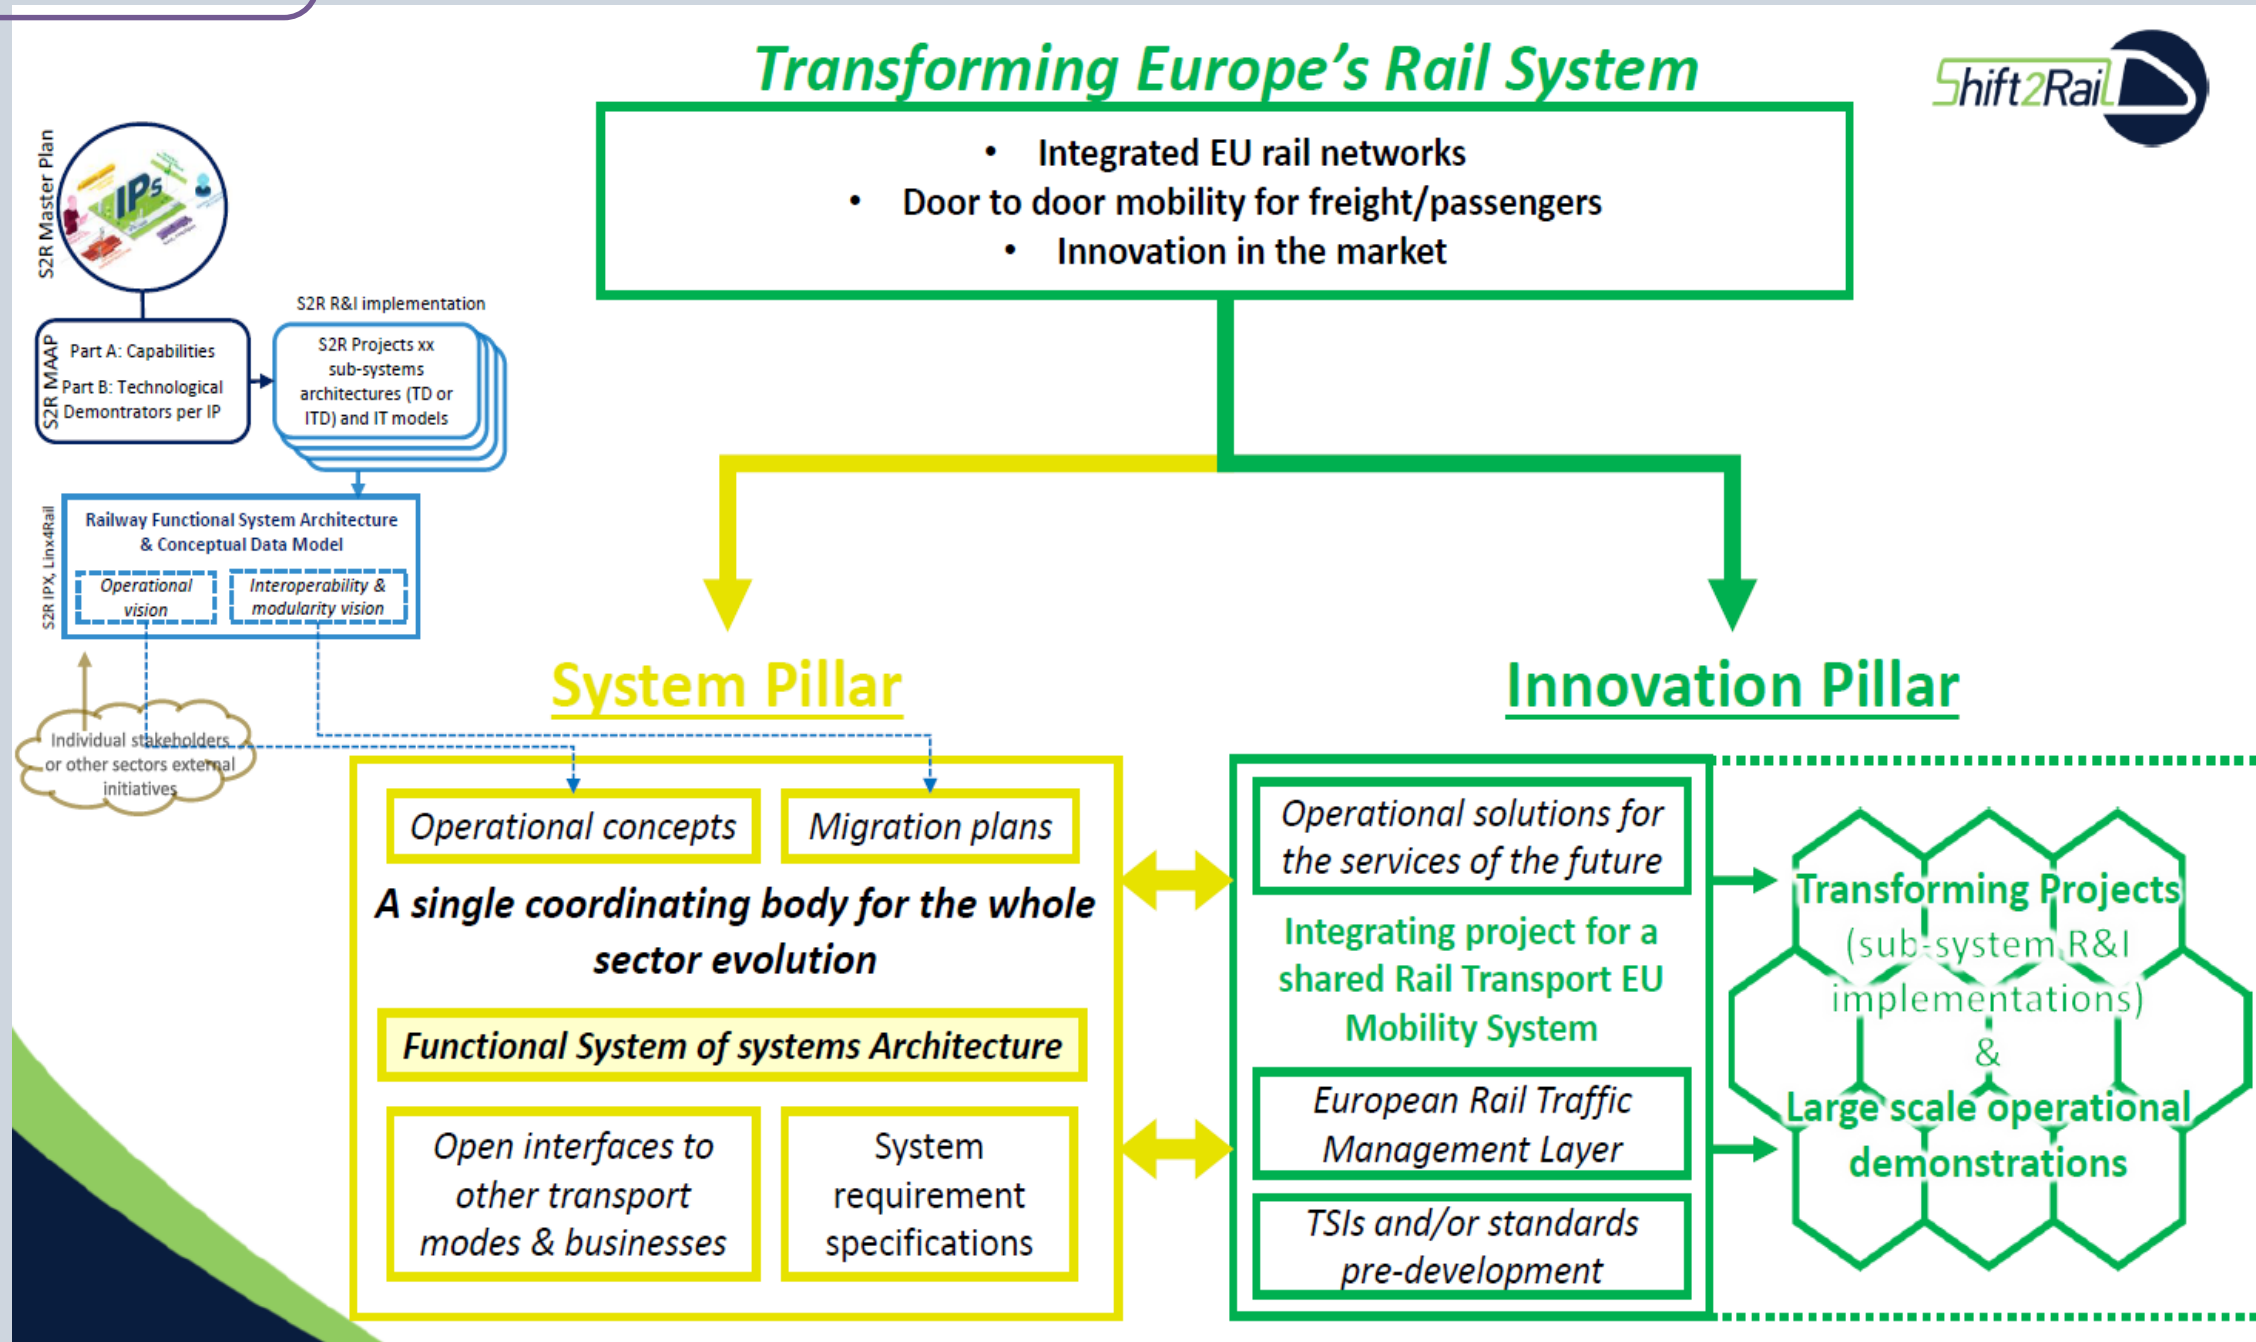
Transforming Europe's Rail System

Shift2Rail

• Integrated EU rail networks
• Door to door mobility for freight/passengers
• Innovation in the market

S2R Master Plan

IPs

S2R MAAP

Part A: Capabilities

Part B: Technological Demontrators per IP

S2R R&I implementation

S2R Projects xx sub-systems architectures (TD or ITD) and IT models

S2R IPX, Linx4Rail

Railway Functional System Architecture & Conceptual Data Model

Operational vision

Interoperability & modularity vision

Individual stakeholders or other sectors external initiatives

System Pillar

Innovation Pillar

Operational concepts

Migration plans

A single coordinating body for the whole sector evolution

Functional System of systems Architecture

Open interfaces to other transport modes & businesses

System requirement specifications

Operational solutions for the services of the future

Integrating project for a shared Rail Transport EU Mobility System

European Rail Traffic Management Layer

TSIs and/or standards pre-development

Transforming Projects (sub-system R&I implementations) & Large scale operational demonstrations